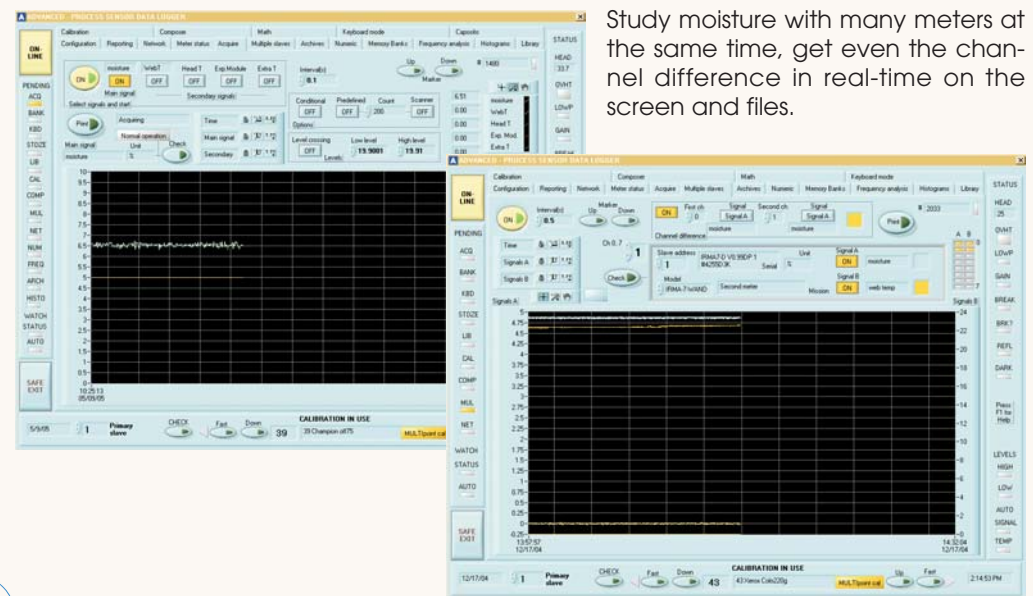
Study moisture with many meters at the same time, get even the channel difference in real-time on the screen and files.

ADVANCED - PROCESS SENSOR DATA LOGGER

Calibration Composer Math Keyboard mode Capsoft
Configuration Reporting Network Meter status Acquire Multiple slaves Archives Numeric Memory Banks Frequency analysis Histograms Library

ON-LINE
PENDING
ACQ
BANK
KBD
STDZE
LIB
CAL
COMP
MUL
NET
NUM
FREQ
ARCH
HISTO
WATCH STATUS
AUTO
SAFE EXIT

ON moisture WebT Head T Exp.Module Extra T
ON OFF OFF OFF OFF
Main signal Secondary signals
Select signals and start
Print Acquiring Normal operation
Main signal Unit moisture %
Check
Time Main signal Secondary
Interval(s) 0.1
Up Down Marker
Conditional OFF Predefined OFF Count 200 Scanner OFF
Options
Level crossing OFF Levels Low level 13.9001 High level 13.91
6.51 moisture
0.00 WebT
0.00 Head T
0.00 Exp. Mod.
0.00 Extra T

STATUS
HEAD 33.7
OVHT
LOWP
GAIN

10 9.5 9 8.5 8 7.5 7 6.5 6 5.5 5 4.5 4 3.5 3 2.5 2 1.5 1 0.5 0
10:25:13
05/09/05

5/9/05 1 Primary slave CHECK Fast Down 39
CALIBRATION IN USE
39 Champion of 75
MULTIpoint cal

ADVANCED - PROCESS SENSOR DATA LOGGER

Calibration Composer Math Keyboard mode
Configuration Reporting Network Meter status Acquire Multiple slaves Archives Numeric Memory Banks Frequency analysis Histograms Library

ON-LINE
PENDING
ACQ
BANK
KBD
STDZE
LIB
CAL
COMP
MUL
NET
WATCH STATUS
AUTO
SAFE EXIT

ON Interval(s) 0.5
Up Marker Down
ON First ch 0 Signal Signal A Second ch 1 Signal Signal A
Channel difference moisture moisture
Print # 2033
Time
Signals A
Signals B
Ch 0.7 1
Slave address 1 IRMA7-D V0.99DP 1 #4255D.3K Serial Unit %
Signal A ON moisture
Signal B ON web temp
Check
Model IRMA-7-WAND Second meter Mission
Signals A Signals B
A B

5 4.75 4.5 4.25 4 3.75 3.5 3.25 3 2.75 2.5 2.25 2 1.75 1.5 1.25 1 0.75 0.5 0.25 -0.25
24 22 20 18 16 14 12 10 8 6 4 2
13:57:57
12/17/04
14:32:04
12/17/04

STATUS
HEAD 25
OVHT
LOWP
GAIN
BREAK
BRK?
REFL
DARK
Press F1 for Help
LEVELS
HIGH
LOW
AUTO
SIGNAL
TEMP

12/17/04 1 Primary slave CHECK Fast Down 43
CALIBRATION IN USE
43 Xerox Colo220g
MULTIpoint cal
Up Fast
2:14:53 PM